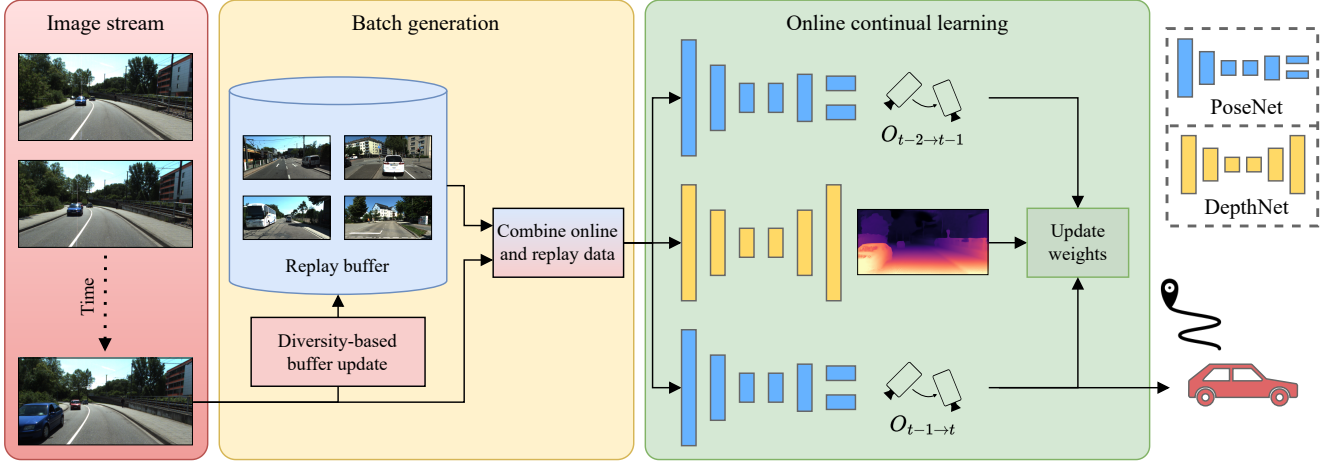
Image stream

Time

Batch generation

Replay buffer

Diversity-based buffer update

Combine online and replay data

Online continual learning

$O_{t-2\rightarrow t-1}$

$O_{t-1\rightarrow t}$

Update weights

PoseNet

DepthNet